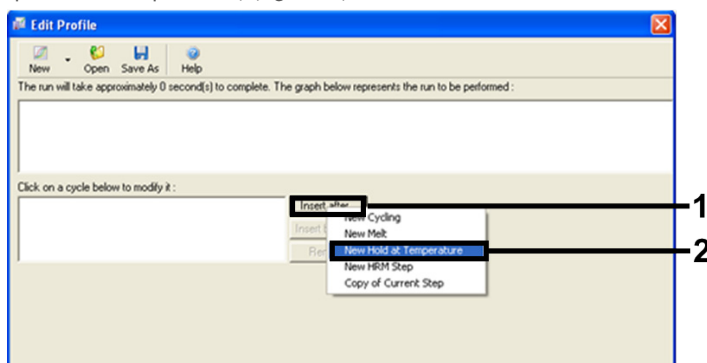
Edit Profile

New Open Save As Help

The run will take approximately 0 second(s) to complete. The graph below represents the run to be performed :

Click on a cycle below to modify it :

Insert after

Insert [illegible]

Re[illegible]

New Cycling

New Melt

New Hold at Temperature

New HRM Step

Copy of Current Step

1

2